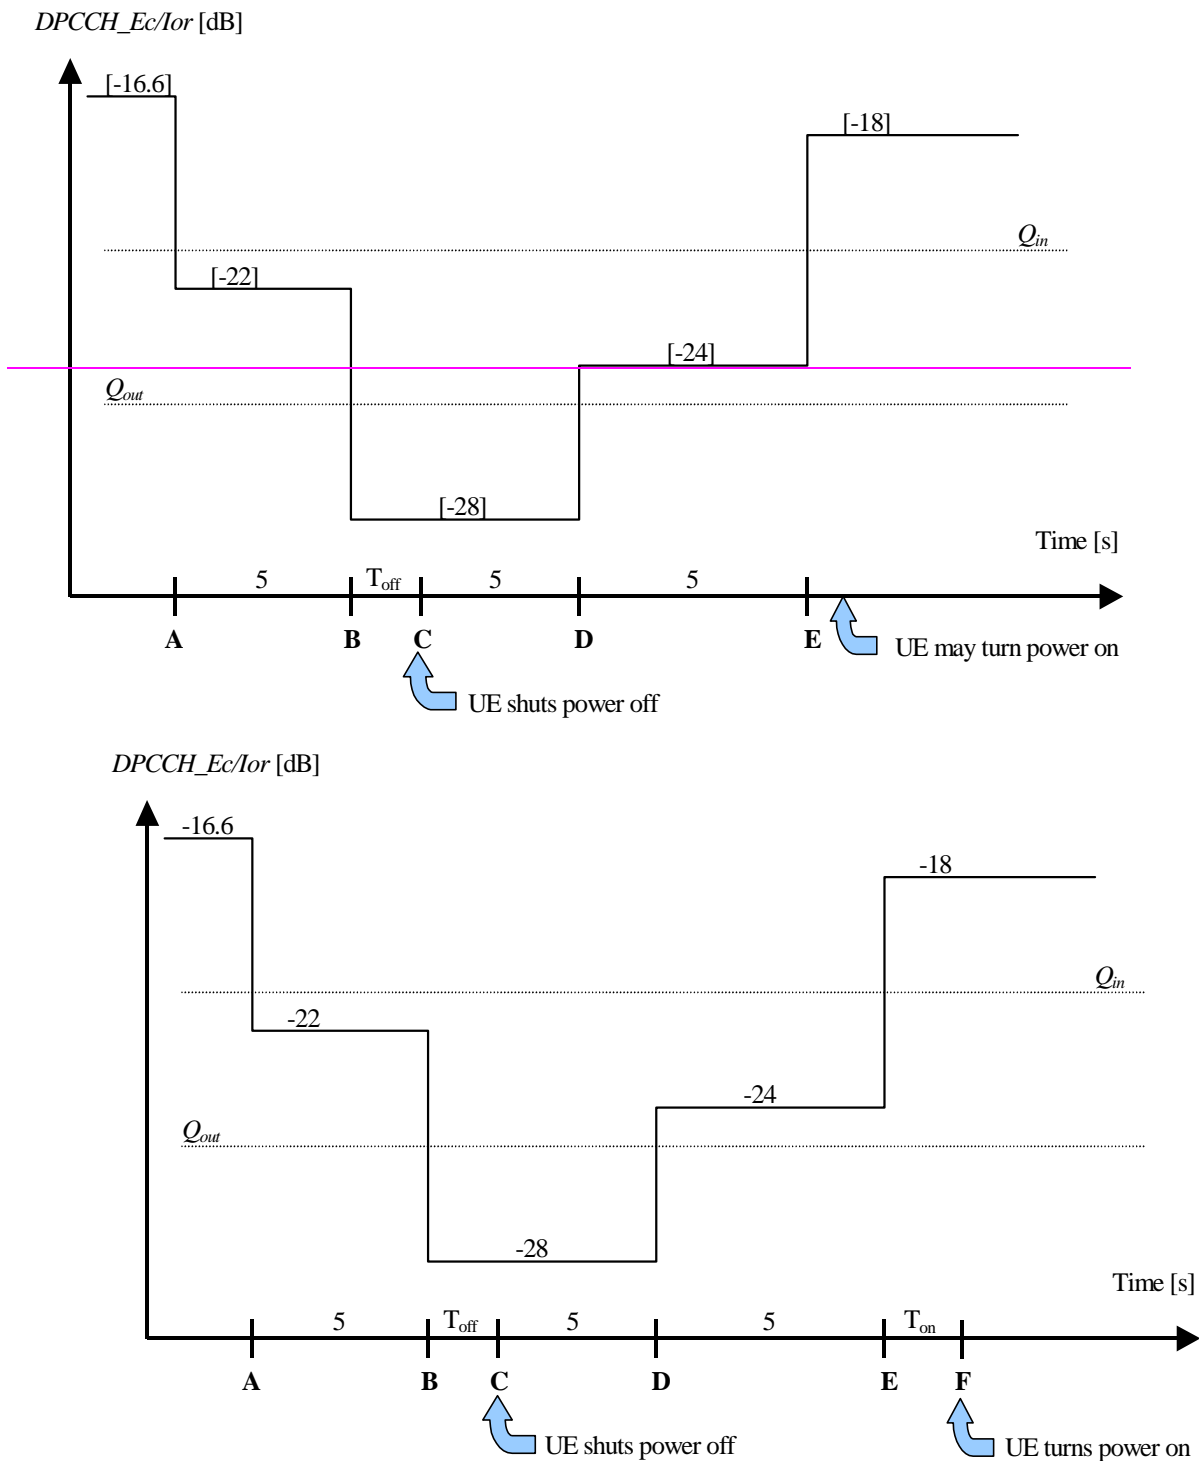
*DPCCH_Ec/Ior* [dB]

[-16.6]

[-18]

$Q_{in}$

[-22]

[-24]

$Q_{out}$

[-28]

Time [s]

5 $T_{off}$ 5 5

A B C D E

UE may turn power on

UE shuts power off

*DPCCH_Ec/Ior* [dB]

-16.6

-18

$Q_{in}$

-22

-24

$Q_{out}$

-28

Time [s]

5 $T_{off}$ 5 5 $T_{on}$

A B C D E F

UE shuts power off

UE turns power on